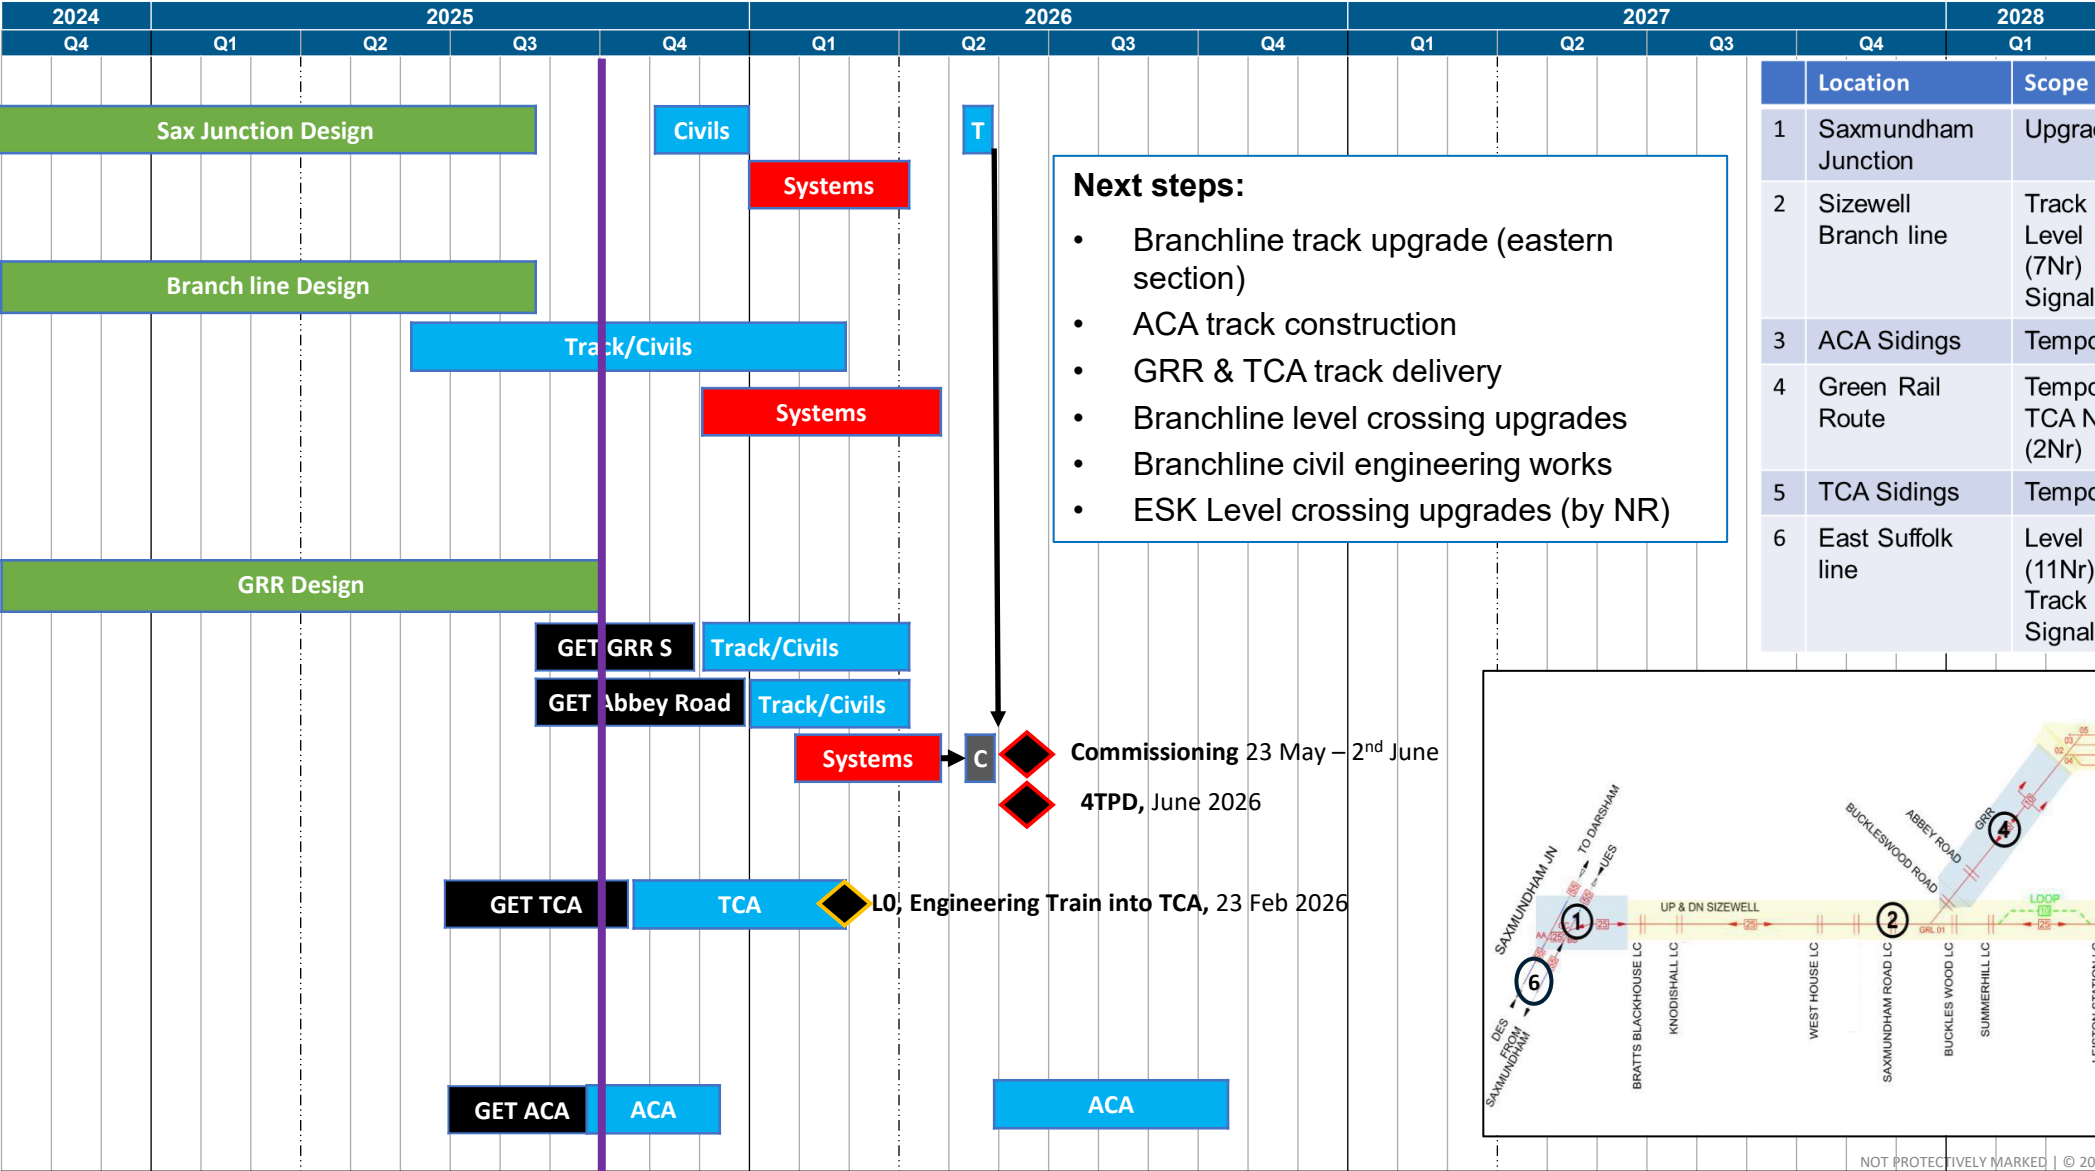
| 2024 | 2025 | | | | 2026 | | | | 2027 | | | | 2028 |
|---|---|---|---|---|---|---|---|---|---|---|---|---|---|
| Q4 | Q1 | Q2 | Q3 | Q4 | Q1 | Q2 | Q3 | Q4 | Q1 | Q2 | Q3 | Q4 | Q1 |

Sax Junction Design
Civils
T
Systems
Branch line Design
Track/Civils
Systems
GRR Design
GET GRR S
Track/Civils
GET Abbey Road
Track/Civils
Systems
C
Commissioning 23 May – 2nd June
4TPD, June 2026
GET TCA
TCA
L0, Engineering Train into TCA, 23 Feb 2026
GET ACA
ACA
ACA

Next steps:
• Branchline track upgrade (eastern section)
• ACA track construction
• GRR & TCA track delivery
• Branchline level crossing upgrades
• Branchline civil engineering works
• ESK Level crossing upgrades (by NR)

| | Location | Scope |
|---|---|---|
| 1 | Saxmundham Junction | Upgra |
| 2 | Sizewell Branch line | Track Level (7Nr) Signal |
| 3 | ACA Sidings | Tempo |
| 4 | Green Rail Route | Tempo TCA N (2Nr) |
| 5 | TCA Sidings | Tempo |
| 6 | East Suffolk line | Level (11Nr) Track Signal |

SAXMUNDHAM JN
TO DARSHAM
UES
DES
FROM SAXMUNDHAM
1
6
UP & DN SIZEWELL
2
4
BUCKLESWOOD ROAD
ABBEY ROAD
GRR
LOOP
GRL 01
BRATTS BLACKHOUSE LC
KNODISHALL LC
WEST HOUSE LC
SAXMUNDHAM ROAD LC
BUCKLES WOOD LC
SUMMERHILL LC

NOT PROTECTIVELY MARKED | © 20